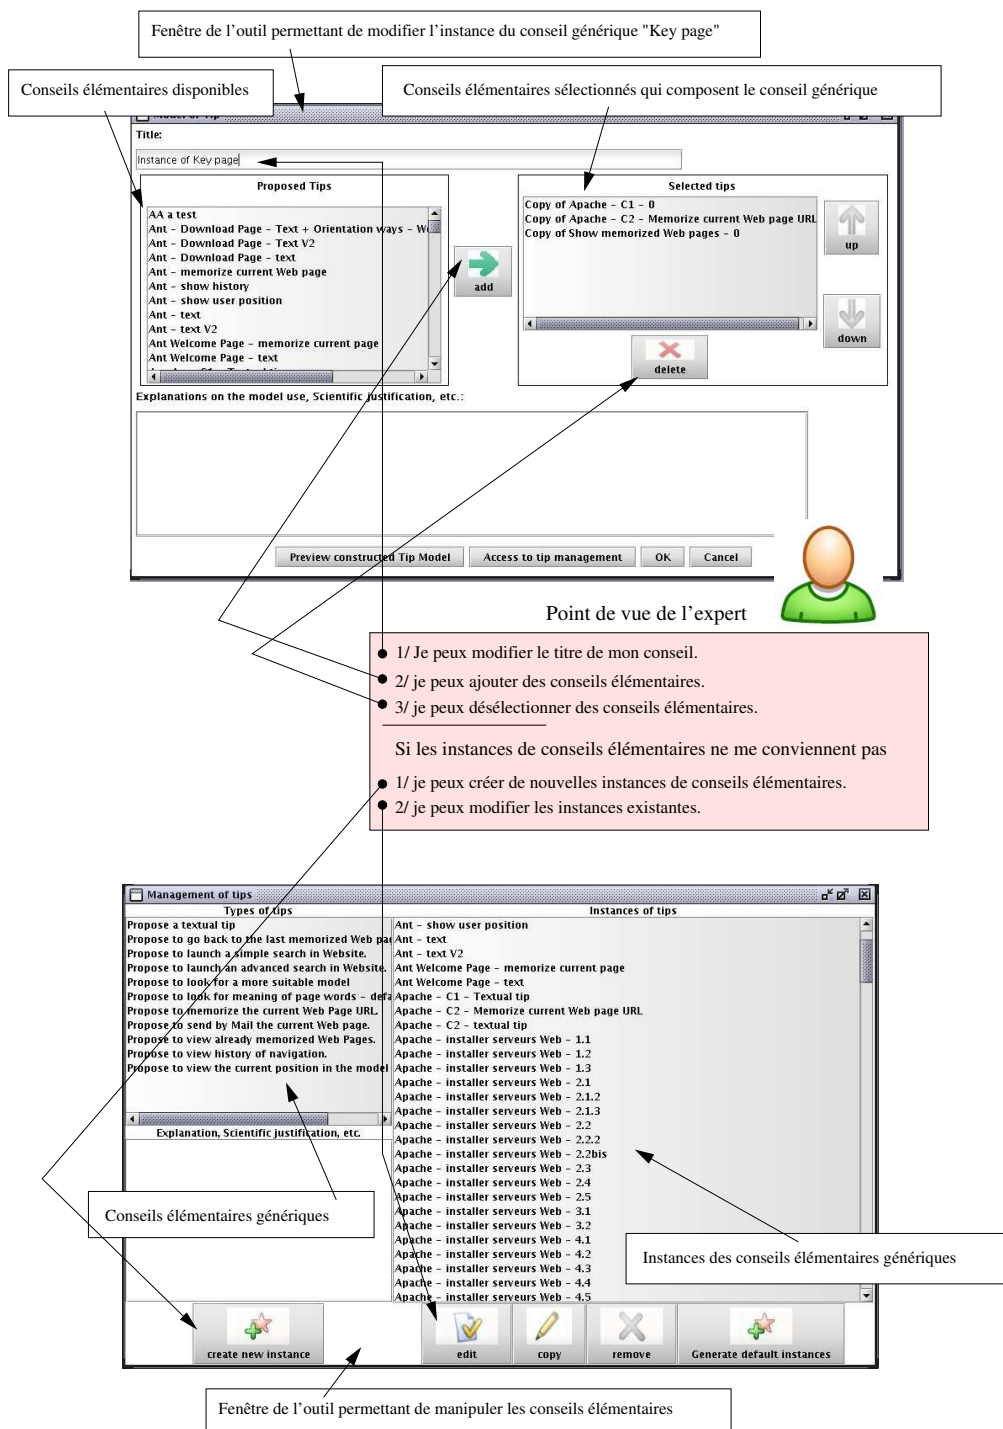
Fenêtre de l'outil permettant de modifier l'instance du conseil générique "Key page"

Conseils élémentaires disponibles

Conseils élémentaires sélectionnés qui composent le conseil générique

Title:

Instance of Key page

Proposed Tips

AA a test
Ant - Download Page - Text + Orientation ways - W
Ant - Download Page - Text V2
Ant - Download Page - text
Ant - memorize current Web page
Ant - show history
Ant - show user position
Ant - text
Ant - text V2
Ant Welcome Page - memorize current page
Ant Welcome Page - text

add

Selected tips

Copy of Apache - C1 - 0
Copy of Apache - C2 - Memorize current Web page URL
Copy of Show memorized Web pages - 0

up

down

delete

Explanations on the model use, Scientific justification, etc.:

Preview constructed Tip Model | Access to tip management | OK | Cancel

Point de vue de l'expert

1/ Je peux modifier le titre de mon conseil.

2/ je peux ajouter des conseils élémentaires.

3/ je peux désélectionner des conseils élémentaires.

Si les instances de conseils élémentaires ne me conviennent pas

1/ je peux créer de nouvelles instances de conseils élémentaires.

2/ je peux modifier les instances existantes.

Management of tips

Types of tips

Propose a textual tip
Propose to go back to the last memorized Web pa
Propose to launch a simple search in Website.
Propose to launch an advanced search in Website.
Propose to look for a more suitable model
Propose to look for meaning of page words - defa
Propose to memorize the current Web Page URL.
Propose to send by Mail the current Web page.
Propose to view already memorized Web Pages.
Propose to view history of navigation.
Propose to view the current position in the model

Explanation, Scientific justification, etc.

Instances of tips

Ant - show user position
Ant - text
Ant - text V2
Ant Welcome Page - memorize current page
Ant Welcome Page - text
Apache - C1 - Textual tip
Apache - C2 - Memorize current Web page URL
Apache - C2 - textual tip
Apache - installer serveurs Web - 1.1
Apache - installer serveurs Web - 1.2
Apache - installer serveurs Web - 1.3
Apache - installer serveurs Web - 2.1
Apache - installer serveurs Web - 2.1.2
Apache - installer serveurs Web - 2.1.3
Apache - installer serveurs Web - 2.2
Apache - installer serveurs Web - 2.2.2
Apache - installer serveurs Web - 2.2bis
Apache - installer serveurs Web - 2.3
Apache - installer serveurs Web - 2.4
Apache - installer serveurs Web - 2.5
Apache - installer serveurs Web - 3.1
Apache - installer serveurs Web - 3.2
Apache - installer serveurs Web - 4.1
Apache - installer serveurs Web - 4.2
Apache - installer serveurs Web - 4.3
Apache - installer serveurs Web - 4.4
Apache - installer serveurs Web - 4.5

Conseils élémentaires génériques

Instances des conseils élémentaires génériques

create new instance | edit | copy | remove | Generate default instances

Fenêtre de l'outil permettant de manipuler les conseils élémentaires